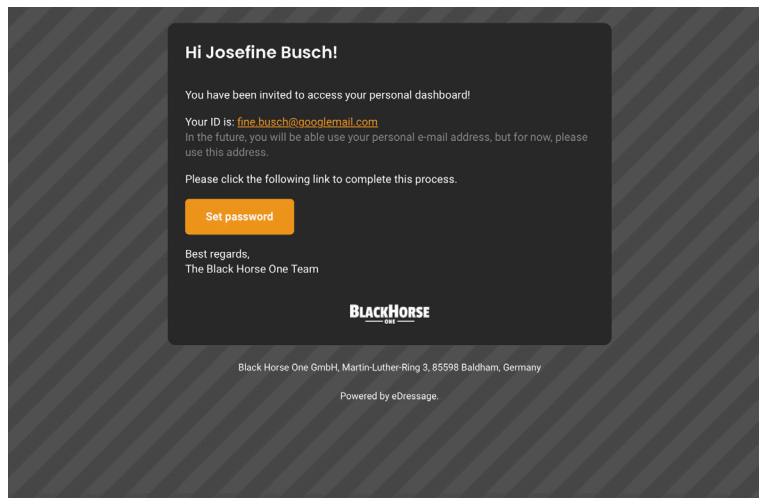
Hi Josefine Busch!

You have been invited to access your personal dashboard!

Your ID is: fine.busch@googlemail.com
In the future, you will be able use your personal e-mail address, but for now, please use this address.

Please click the following link to complete this process.

Set password

Best regards,
The Black Horse One Team

BLACKHORSE
ONE

Black Horse One GmbH, Martin-Luther-Ring 3, 85598 Baldham, Germany

Powered by eDressage.